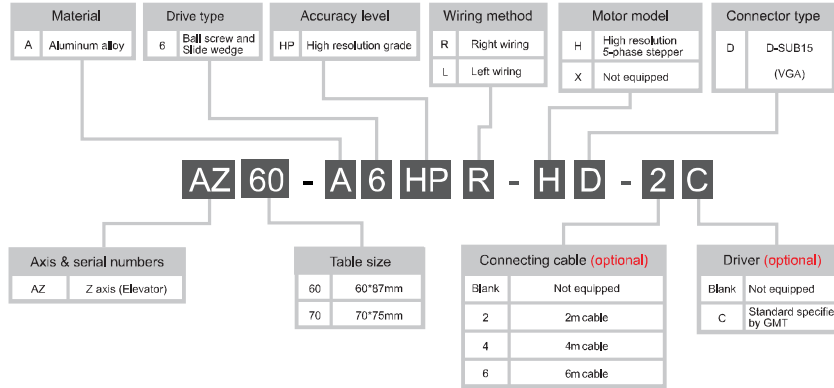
Material

| A | Aluminum alloy |
|---|---|

Drive type

| 6 | Ball screw and Slide wedge |
|---|---|

Accuracy level

| HP | High resolution grade |
|---|---|

Wiring method

| R | Right wiring |
|---|---|
| L | Left wiring |

Motor model

| H | High resolution 5-phase stepper |
|---|---|
| X | Not equipped |

Connector type

| D | D-SUB15 (VGA) |
|---|---|

AZ 60 - A 6 HP R - H D - 2 C

Axis & serial numbers

| AZ | Z axis (Elevator) |
|---|---|

Table size

| 60 | 60*87mm |
|---|---|
| 70 | 70*75mm |

Connecting cable (optional)

| Blank | Not equipped |
|---|---|
| 2 | 2m cable |
| 4 | 4m cable |
| 6 | 6m cable |

Driver (optional)

| Blank | Not equipped |
|---|---|
| C | Standard specifie by GMT |